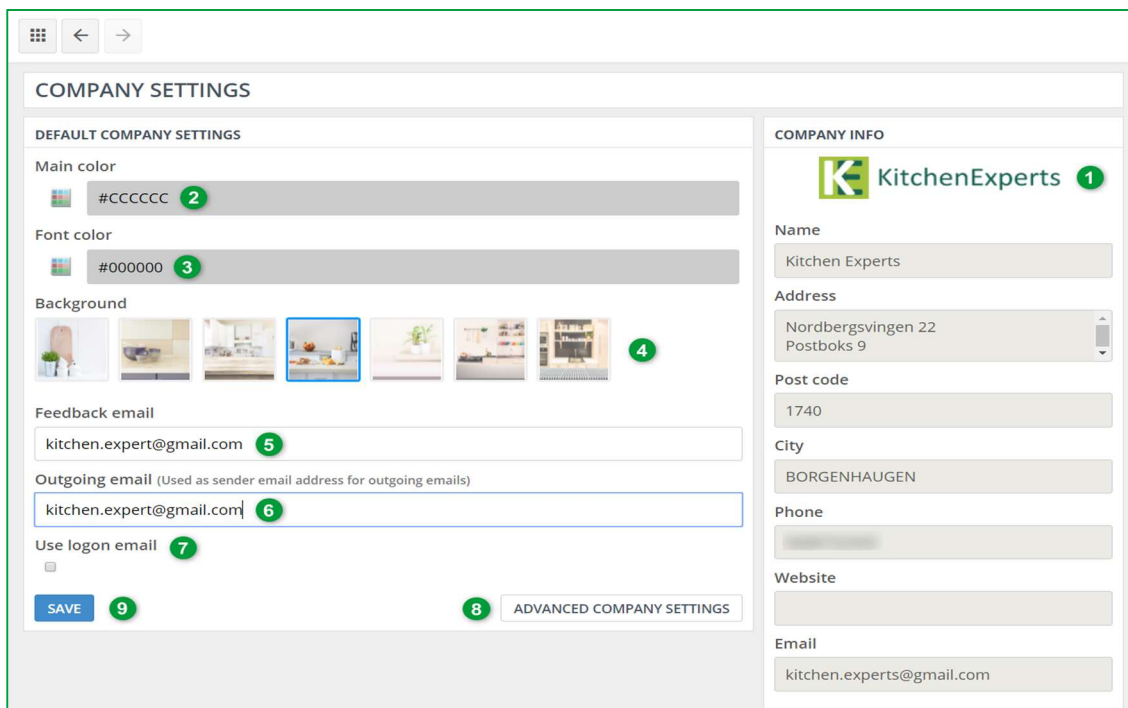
COMPANY SETTINGS

DEFAULT COMPANY SETTINGS

Main color

#CCCCCC 2

Font color

#000000 3

Background

4

Feedback email

kitchen.expert@gmail.com 5

Outgoing email (Used as sender email address for outgoing emails)

kitchen.expert@gmail.com 6

Use logon email 7

SAVE 9

8 ADVANCED COMPANY SETTINGS

COMPANY INFO

KitchenExperts 1

Name

Kitchen Experts

Address

Nordbergsvingen 22
Postboks 9

Post code

1740

City

BORGENHAUGEN

Phone

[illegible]

Website

Email

kitchen.experts@gmail.com